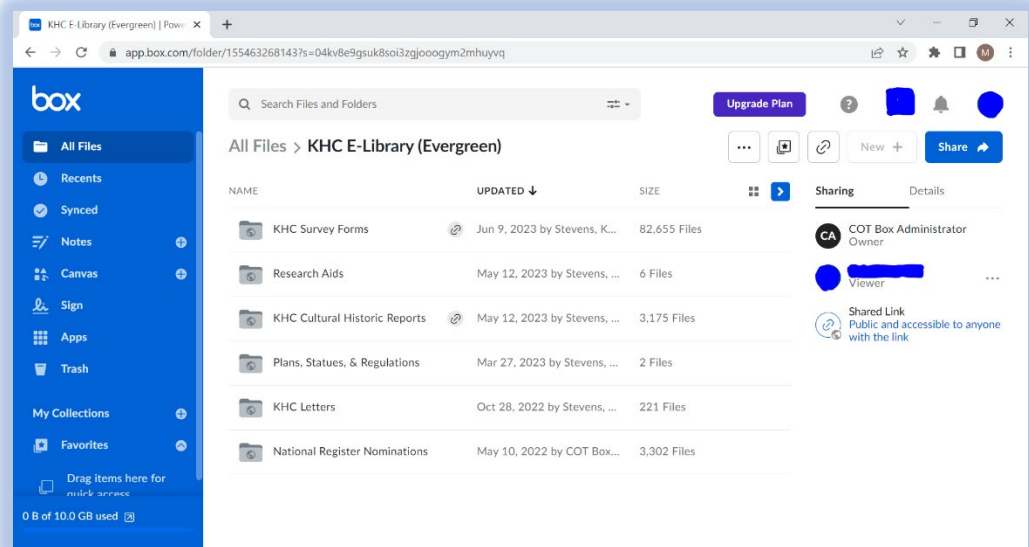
KHC E-Library (Evergreen) | Powe

app.box.com/folder/155463268143?s=04kv8e9gsuk8soi3zgjooogym2mhuyvq

M

box

All Files

Recents

Synced

Notes

Canvas

Sign

Apps

Trash

My Collections

Favorites

Drag items here for quick access

0 B of 10.0 GB used

Search Files and Folders

Upgrade Plan

All Files > KHC E-Library (Evergreen)

New +

Share

| NAME | UPDATED ↓ | SIZE |
|---|---|---|
| KHC Survey Forms | Jun 9, 2023 by Stevens, K... | 82,655 Files |
| Research Aids | May 12, 2023 by Stevens, ... | 6 Files |
| KHC Cultural Historic Reports | May 12, 2023 by Stevens, ... | 3,175 Files |
| Plans, Statues, & Regulations | Mar 27, 2023 by Stevens, ... | 2 Files |
| KHC Letters | Oct 28, 2022 by Stevens, ... | 221 Files |
| National Register Nominations | May 10, 2022 by COT Box... | 3,302 Files |

Sharing

Details

CA

COT Box Administrator

Owner

Viewer

Shared Link

Public and accessible to anyone with the link